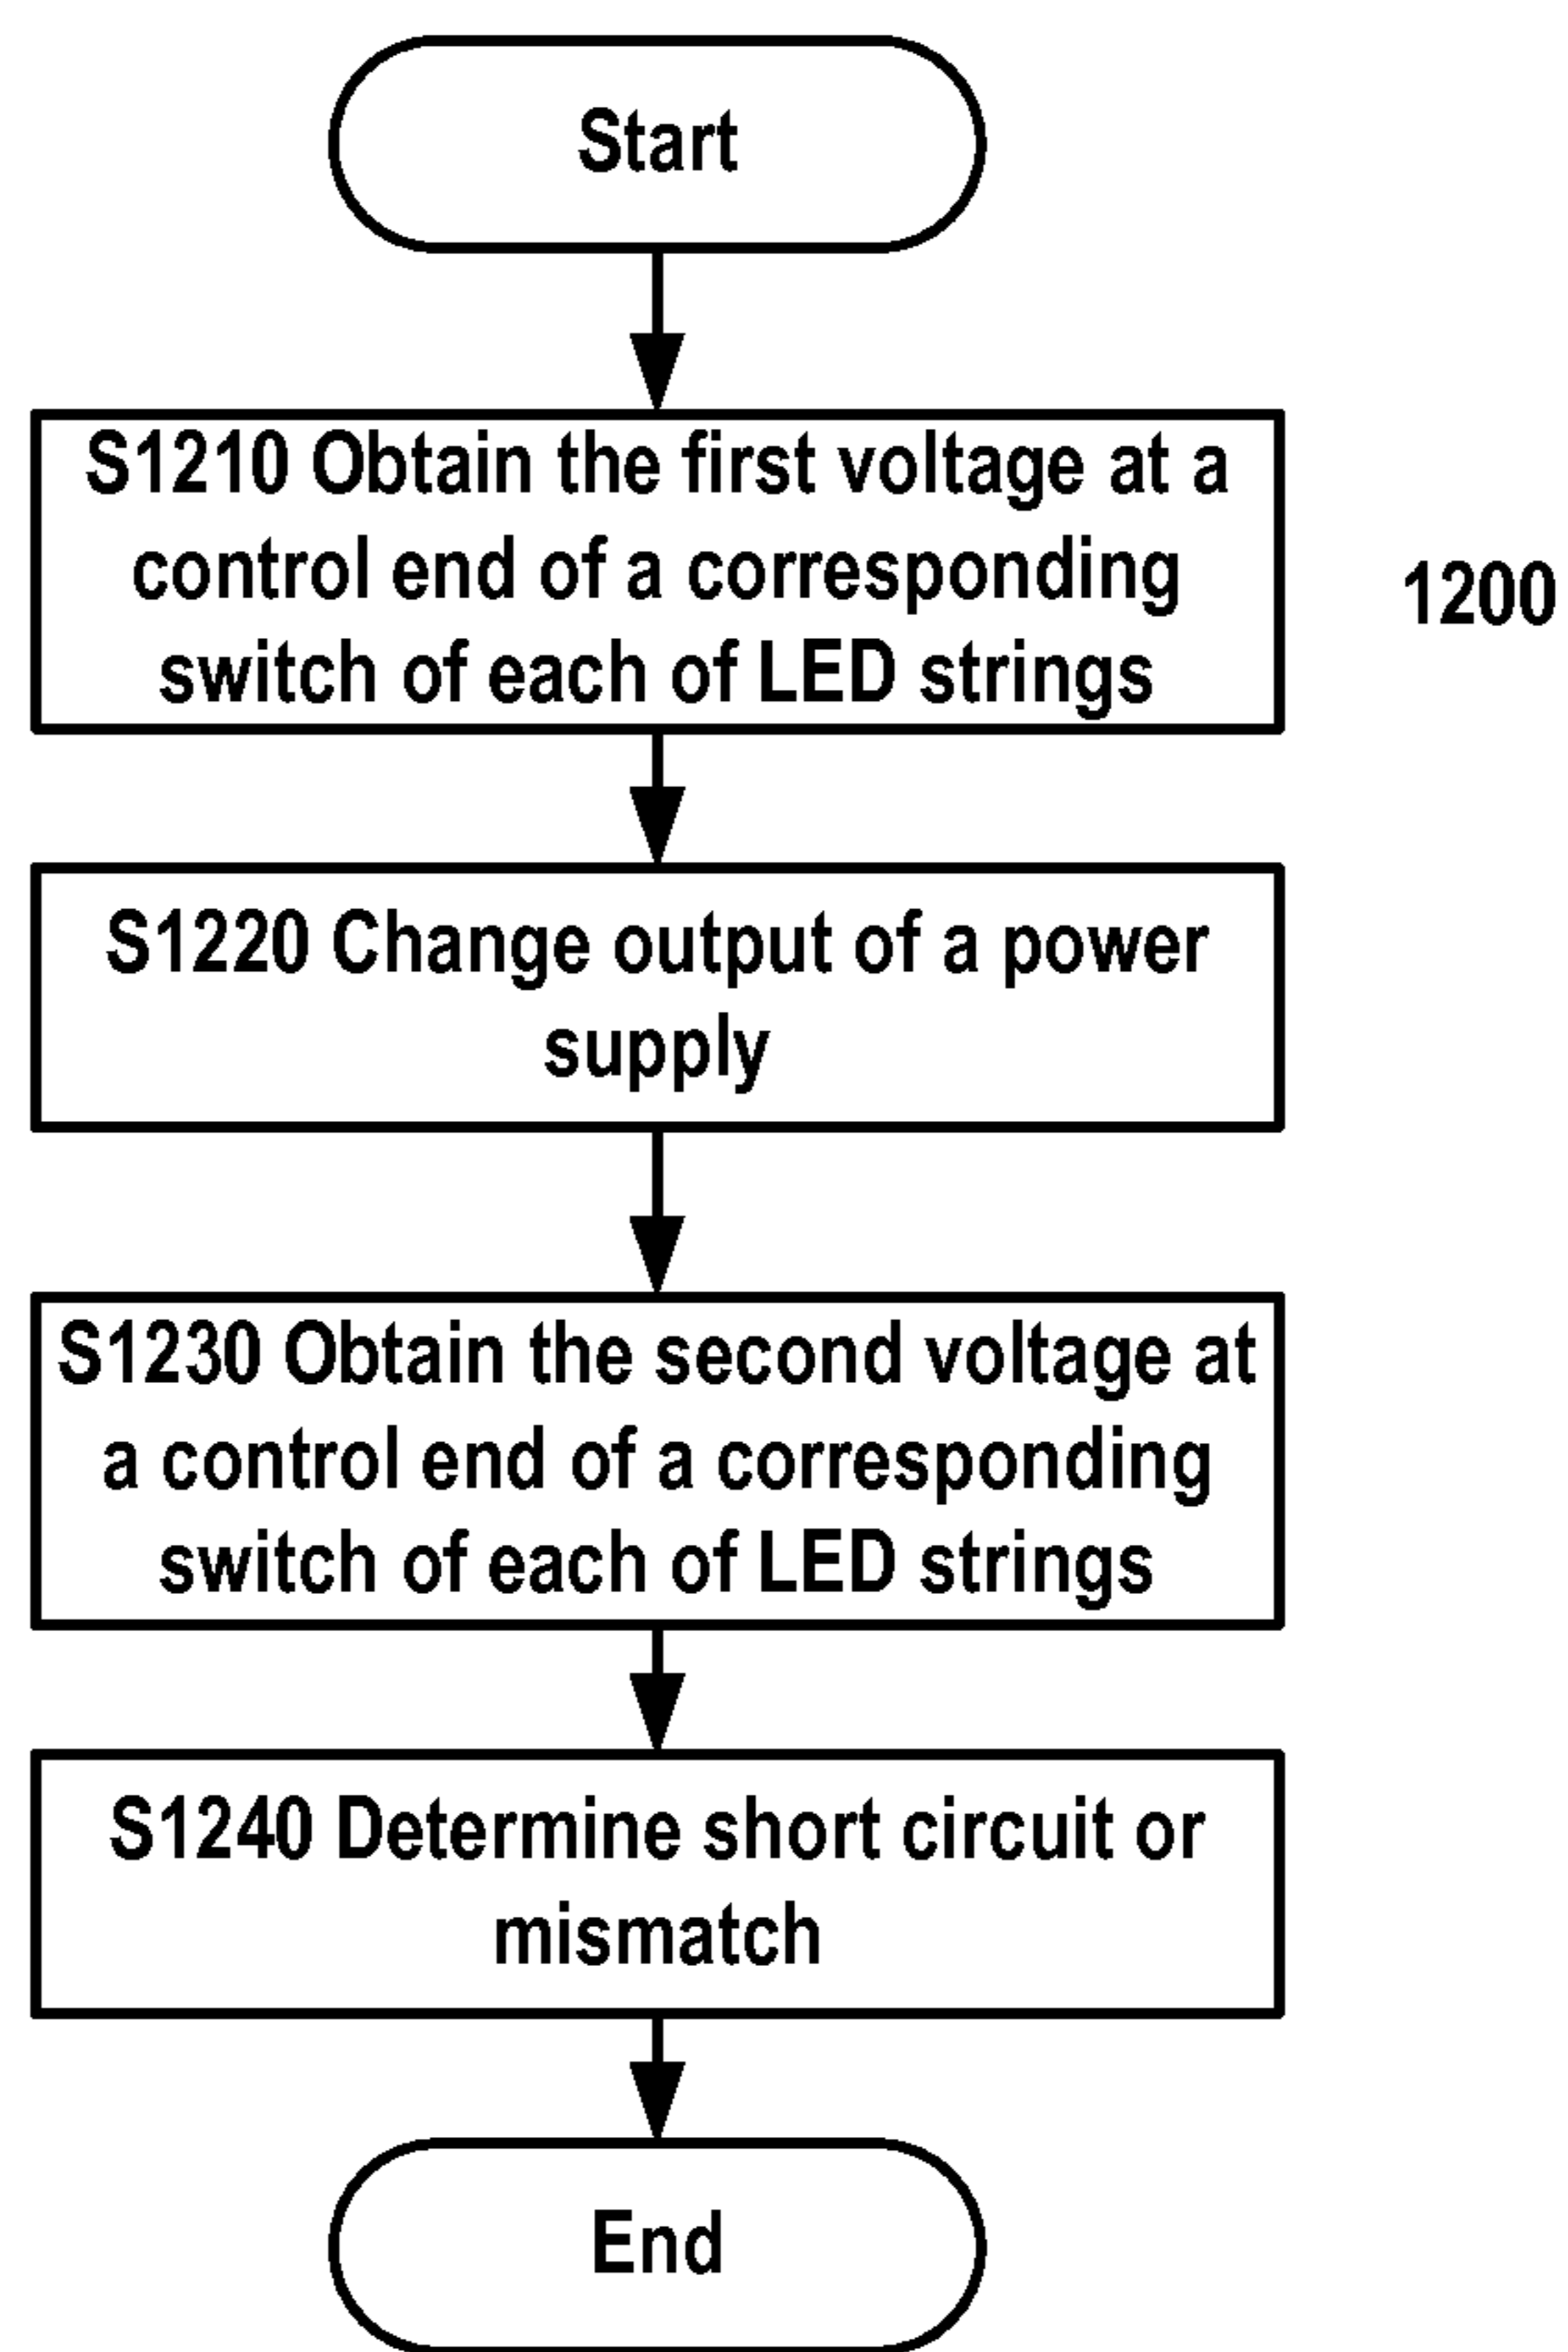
Start

S1210 Obtain the first voltage at a control end of a corresponding switch of each of LED strings

1200

S1220 Change output of a power supply

S1230 Obtain the second voltage at a control end of a corresponding switch of each of LED strings

S1240 Determine short circuit or mismatch

End